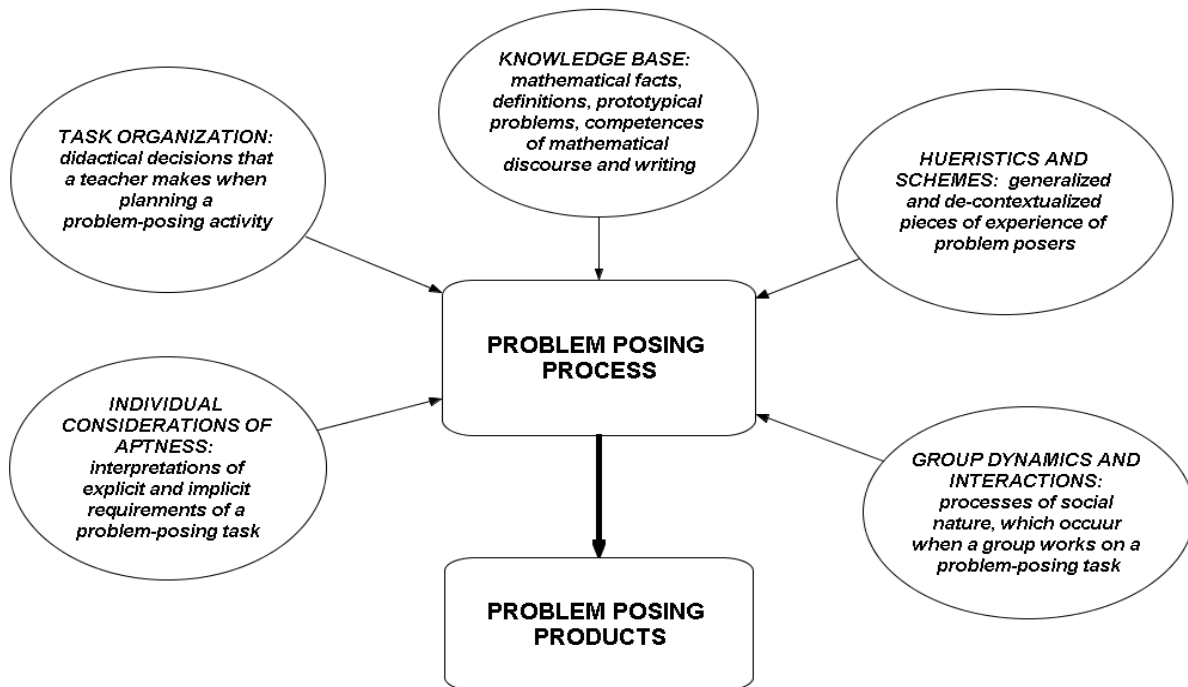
KNOWLEDGE BASE: mathematical facts, definitions, prototypical problems, competences of mathematical discourse and writing

TASK ORGANIZATION: didactical decisions that a teacher makes when planning a problem-posing activity

HUERISTICS AND SCHEMES: generalized and de-contextualized pieces of experience of problem posers

PROBLEM POSING PROCESS

INDIVIDUAL CONSIDERATIONS OF APTNESS: interpretations of explicit and implicit requirements of a problem-posing task

GROUP DYNAMICS AND INTERACTIONS: processes of social nature, which occuur when a group works on a problem-posing task

PROBLEM POSING PRODUCTS